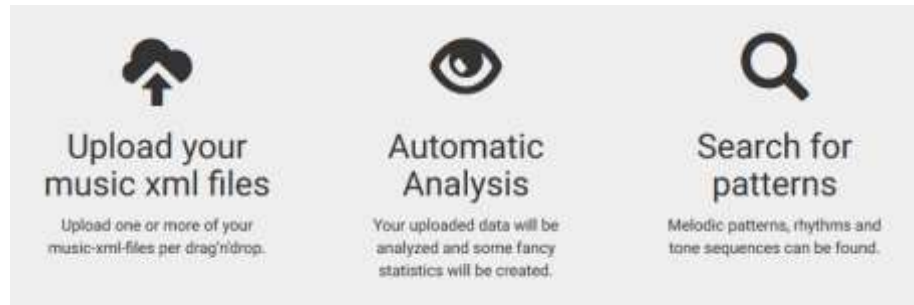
Upload your music xml files

Upload one or more of your music-xml-files per drag'n'drop.

Automatic Analysis

Your uploaded data will be analyzed and some fancy statistics will be created.

Search for patterns

Melodic patterns, rhythms and tone sequences can be found.